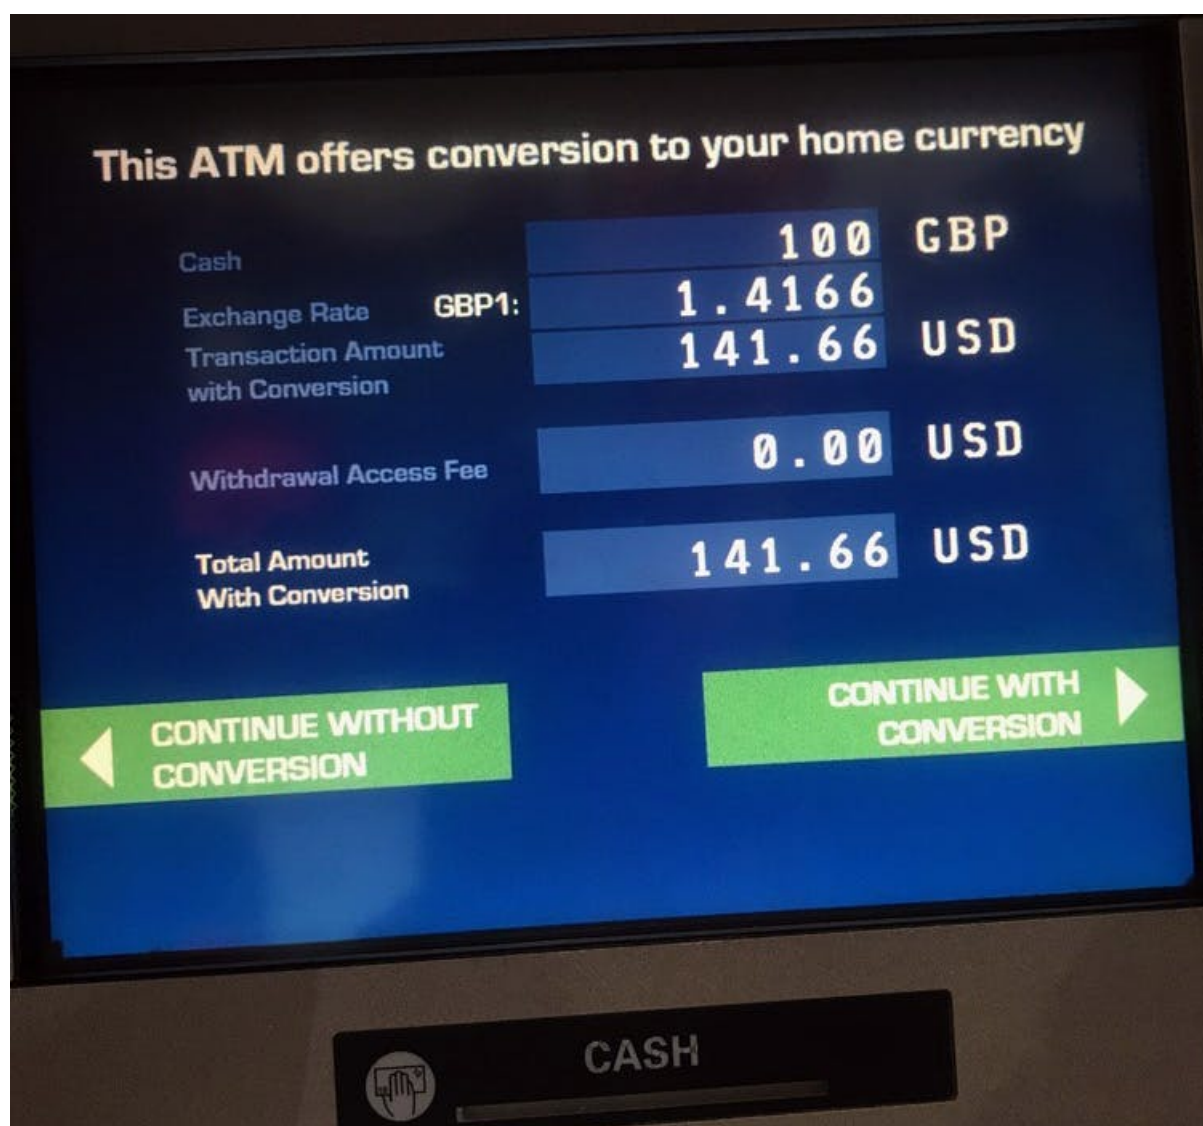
This ATM offers conversion to your home currency

| | | | |
|---|---|---|---|
| Cash | | 100 | GBP |
| Exchange Rate | GBP1: | 1.4166 | |
| Transaction Amount with Conversion | | 141.66 | USD |
| Withdrawal Access Fee | | 0.00 | USD |
| Total Amount With Conversion | | 141.66 | USD |

CONTINUE WITHOUT CONVERSION

CONTINUE WITH CONVERSION

CASH